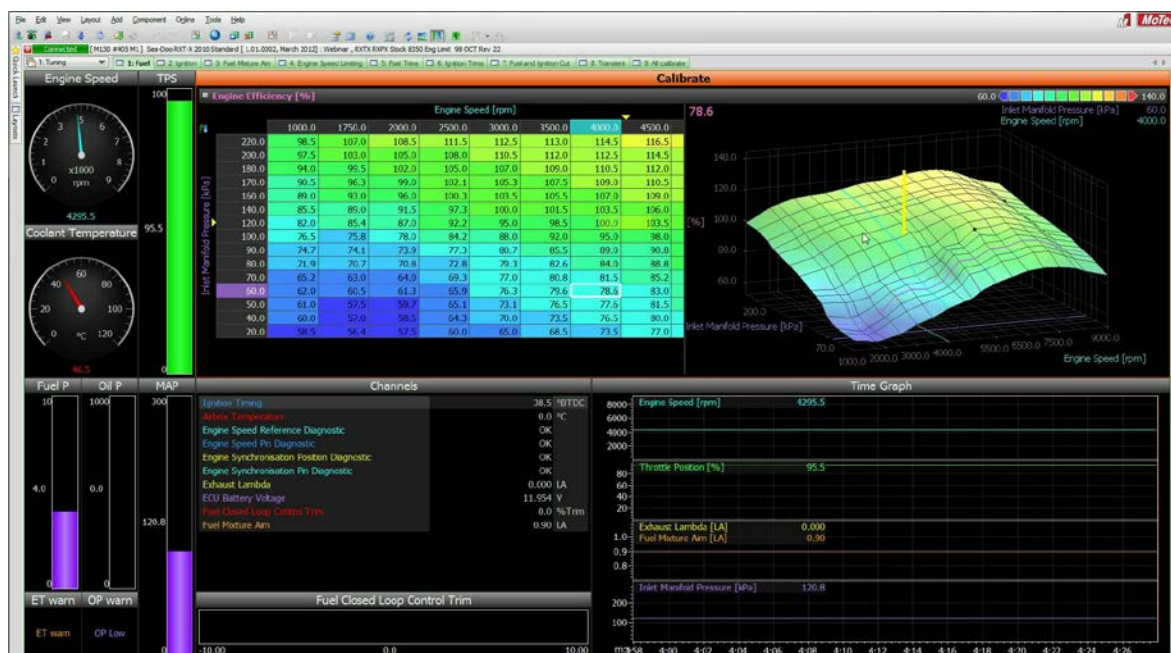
File Edit View Layout Add Component Online Tools Help

MoTeC

Connected [M130 #405 M1] Sea-Doo RXT-X 2010 Standard [1.01.0002, March 2012] : Webinar , RXTX RXPX Stock 8350 Eng Limit 98 OCT Rev 22

1: Tuning | 1: Fuel | 2: Ignition | 3: Fuel Mixture Aim | 4: Engine Speed Limiting | 5: Fuel Trims | 6: Ignition Trims | 7: Fuel and Ignition Cut | 8: Transient | 9: All calibrate

Engine Speed

TPS

100

x1000 rpm

4295.5

95.5

Coolant Temperature

°C

46.5

Calibrate

Engine Efficiency [%]

Engine Speed [rpm]

Inlet Manifold Pressure [kPa]

| | 1000.0 | 1750.0 | 2000.0 | 2500.0 | 3000.0 | 3500.0 | 4000.0 | 4500.0 |
|---|---|---|---|---|---|---|---|---|
| 220.0 | 98.5 | 107.0 | 108.5 | 111.5 | 112.5 | 113.0 | 114.5 | 116.5 |
| 200.0 | 97.5 | 103.0 | 105.0 | 108.0 | 110.5 | 112.0 | 112.5 | 114.5 |
| 180.0 | 94.0 | 99.5 | 102.0 | 105.0 | 107.0 | 109.0 | 110.5 | 112.0 |
| 170.0 | 90.5 | 96.3 | 99.0 | 102.1 | 105.3 | 107.5 | 109.0 | 110.5 |
| 160.0 | 89.0 | 93.0 | 96.0 | 100.3 | 103.5 | 105.5 | 107.0 | 109.0 |
| 140.0 | 85.5 | 89.0 | 91.5 | 97.3 | 100.0 | 101.5 | 103.5 | 106.0 |
| 120.0 | 82.0 | 85.4 | 87.0 | 92.2 | 95.0 | 98.5 | 100.5 | 103.5 |
| 100.0 | 76.5 | 75.8 | 78.0 | 84.2 | 88.0 | 92.0 | 95.0 | 98.0 |
| 90.0 | 74.7 | 74.1 | 73.9 | 77.3 | 80.7 | 85.5 | 89.0 | 90.8 |
| 80.0 | 71.9 | 70.7 | 70.8 | 72.8 | 79.3 | 82.6 | 84.0 | 88.8 |
| 70.0 | 65.2 | 63.0 | 64.0 | 69.3 | 77.0 | 80.8 | 81.5 | 85.2 |
| 60.0 | 62.0 | 60.5 | 61.3 | 65.9 | 76.3 | 79.6 | 78.6 | 83.0 |
| 50.0 | 61.0 | 57.5 | 59.7 | 65.1 | 73.1 | 76.5 | 77.6 | 81.5 |
| 40.0 | 60.0 | 57.0 | 58.5 | 64.3 | 70.0 | 73.5 | 76.5 | 80.0 |
| 20.0 | 58.5 | 56.4 | 57.5 | 60.0 | 65.0 | 68.5 | 73.5 | 77.0 |

78.6

60.0 140.0

Inlet Manifold Pressure [kPa] 60.0
Engine Speed [rpm] 4000.0

140.0
120.0
[%] 100.0
80.0
60.0
200.0
Inlet Manifold Pressure [kPa]
70.0
1000.0 2000.0 3000.0 4000.0 5500.0 6500.0 7500.0 9000.0
Engine Speed [rpm]

Fuel P | Oil P | MAP

10 | 1000 | 300

4.0 | 0.0 | 120.8

0 | 0 | 0

ET warn | OP warn

ET warn | OP Low

Channels

| | |
|---|---|
| Ignition Timing | 38.5 °BTDC |
| Airbox Temperature | 0.0 °C |
| Engine Speed Reference Diagnostic | OK |
| Engine Speed Pin Diagnostic | OK |
| Engine Synchronisation Position Diagnostic | OK |
| Engine Synchronisation Pin Diagnostic | OK |
| Exhaust Lambda | 0.000 LA |
| ECU Battery Voltage | 11.954 V |
| Fuel Closed Loop Control Trim | 0.0 %Trim |
| Fuel Mixture Aim | 0.90 LA |

Fuel Closed Loop Control Trim

-10.00 0.0 10.00

Time Graph

8000 6000 4000 2000 Engine Speed [rpm] 4295.5

80 60 40 20 Throttle Position [%] 95.5

1.0 0.9 0.8 Exhaust Lambda [LA] 0.000
Fuel Mixture Aim [LA] 0.90

200 100 Inlet Manifold Pressure [kPa] 120.8

m3:58 4:00 4:02 4:04 4:06 4:08 4:10 4:12 4:14 4:16 4:18 4:20 4:22 4:24 4:26